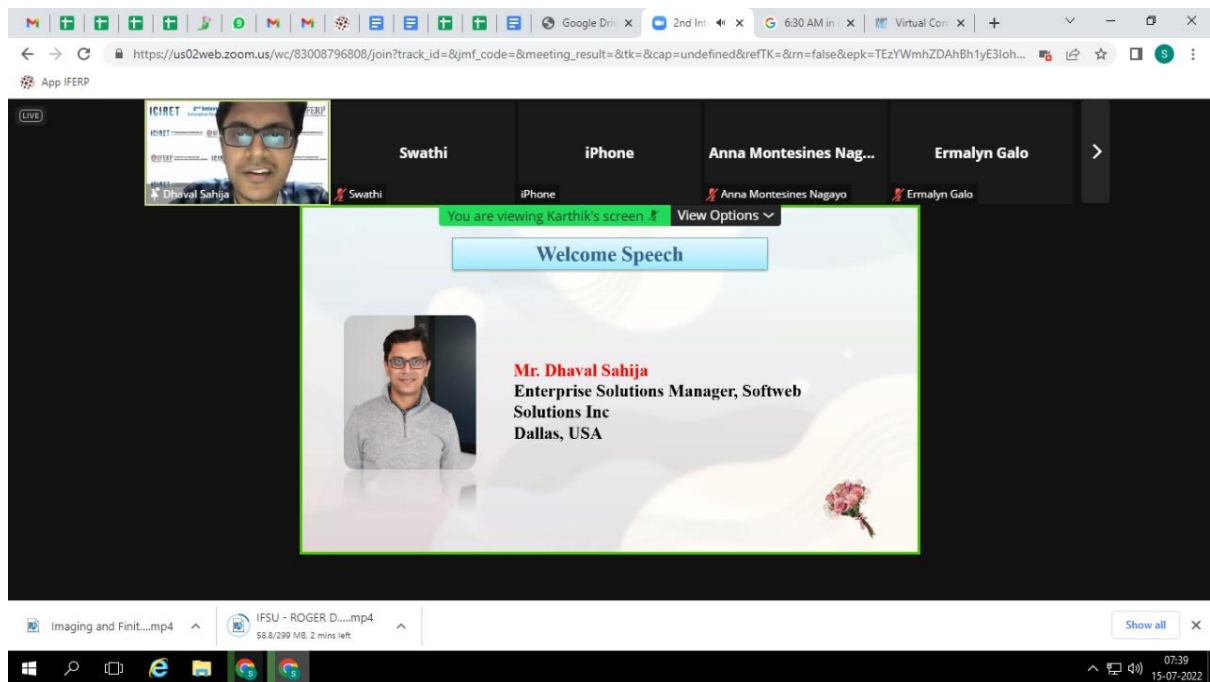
Google Dri ×
2nd Int ×
6:30 AM in ×
Virtual Con ×
+

https://us02web.zoom.us/wc/83008796808/join?track_id=&jmf_code=&meeting_result=&tk=&cap=undefined&refTK=&rn=false&epk=TEzYWmhZDAhBh1yE3Ioh...

App IFERP

LIVE

ICIRET
IFERP
Dhaval Sahija

Swathi
Swathi

iPhone
iPhone

Anna Montesines Nag...
Anna Montesines Nagayo

Ermalyn Galo
Ermalyn Galo

You are viewing Karthik's screen
View Options

Welcome Speech

Mr. Dhaval Sahija
Enterprise Solutions Manager, Softweb Solutions Inc
Dallas, USA

Imaging and Finit....mp4
IFSU - ROGER D.....mp4
58.8/299 MB, 2 mins left

Show all

07:39
15-07-2022